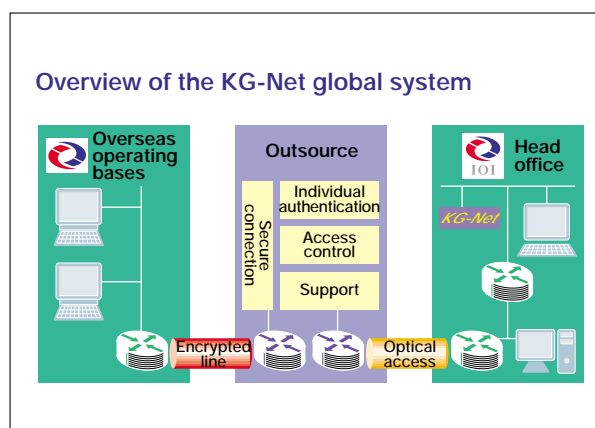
Overview of the KG-Net global system

Overseas operating bases

Outsource

Secure connection

Individual authentication

Access control

Support

Head office

IOI

KG-Net

Encrypted line

Optical access